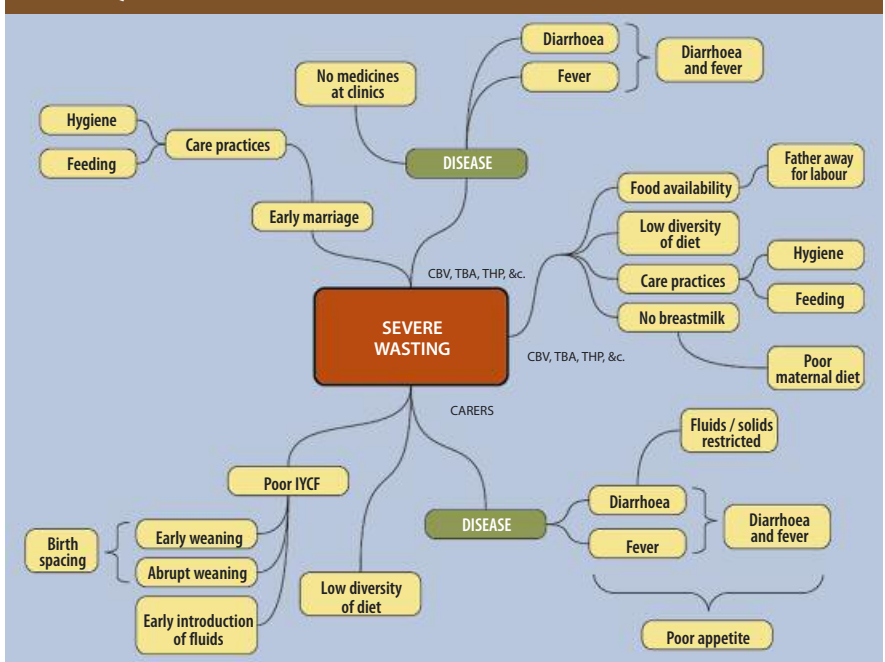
Diarrhoea

Fever

Diarrhoea and fever

No medicines at clinics

Hygiene

Feeding

Care practices

DISEASE

Early marriage

Food availability

Father away for labour

Low diversity of diet

Care practices

Hygiene

Feeding

No breastmilk

CBV, TBA, THP, &c.

SEVERE WASTING

CBV, TBA, THP, &c.

Poor maternal diet

CARERS

Fluids / solids restricted

Poor IYCF

Diarrhoea

Diarrhoea and fever

DISEASE

Fever

Birth spacing

Early weaning

Abrupt weaning

Low diversity of diet

Early introduction of fluids

Poor appetite